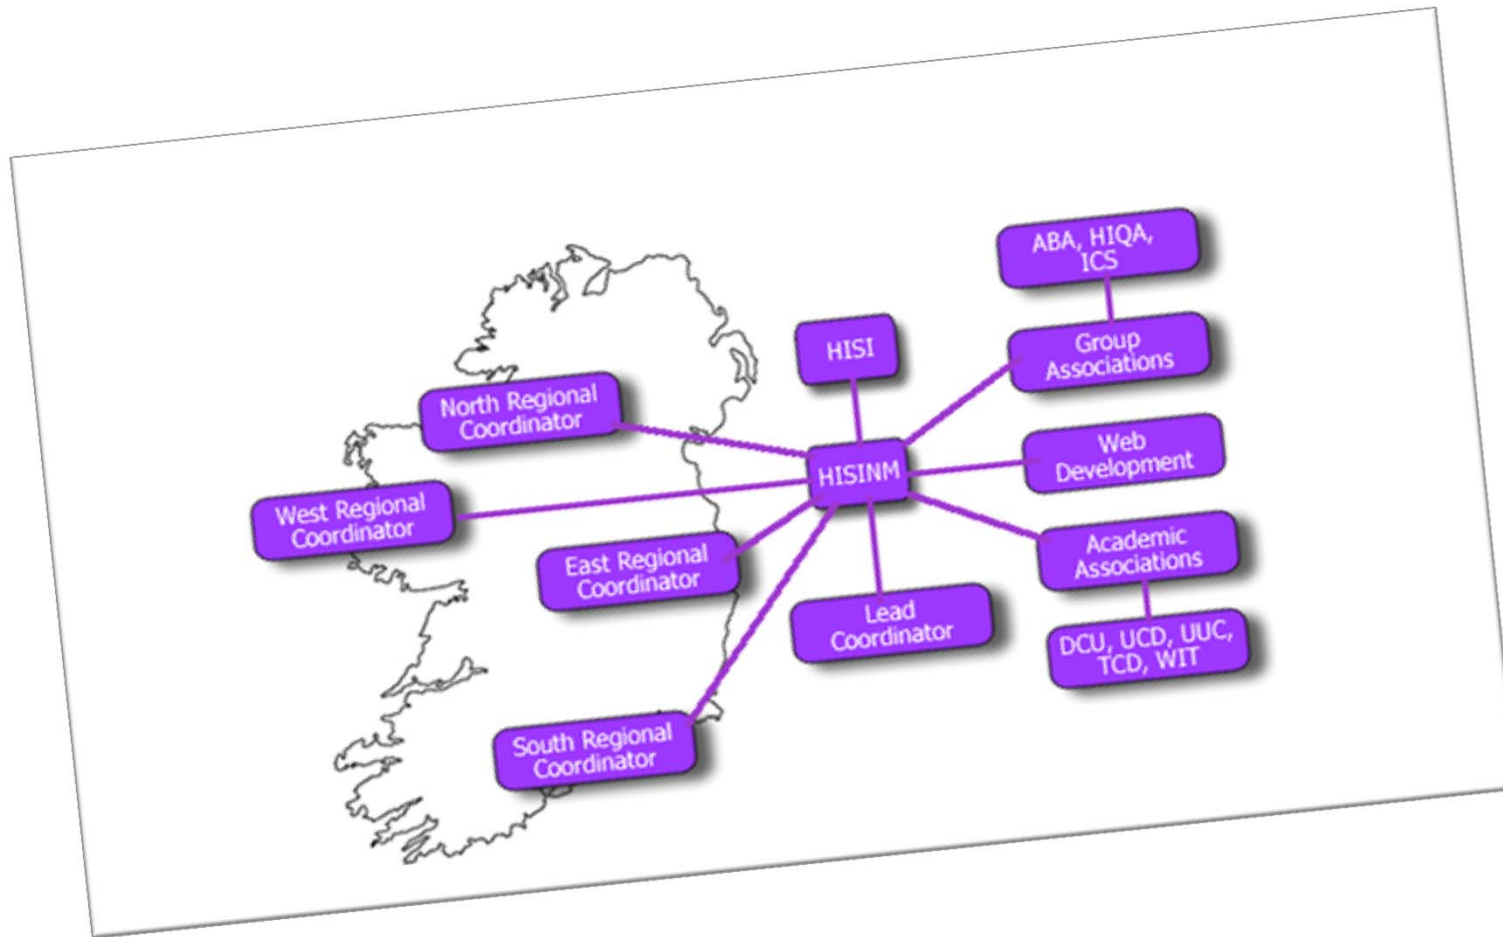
ABA, HIQA, ICS

HISI

Group Associations

North Regional Coordinator

HISINM

Web Development

West Regional Coordinator

East Regional Coordinator

Academic Associations

Lead Coordinator

DCU, UCD, UUC, TCD, WIT

South Regional Coordinator